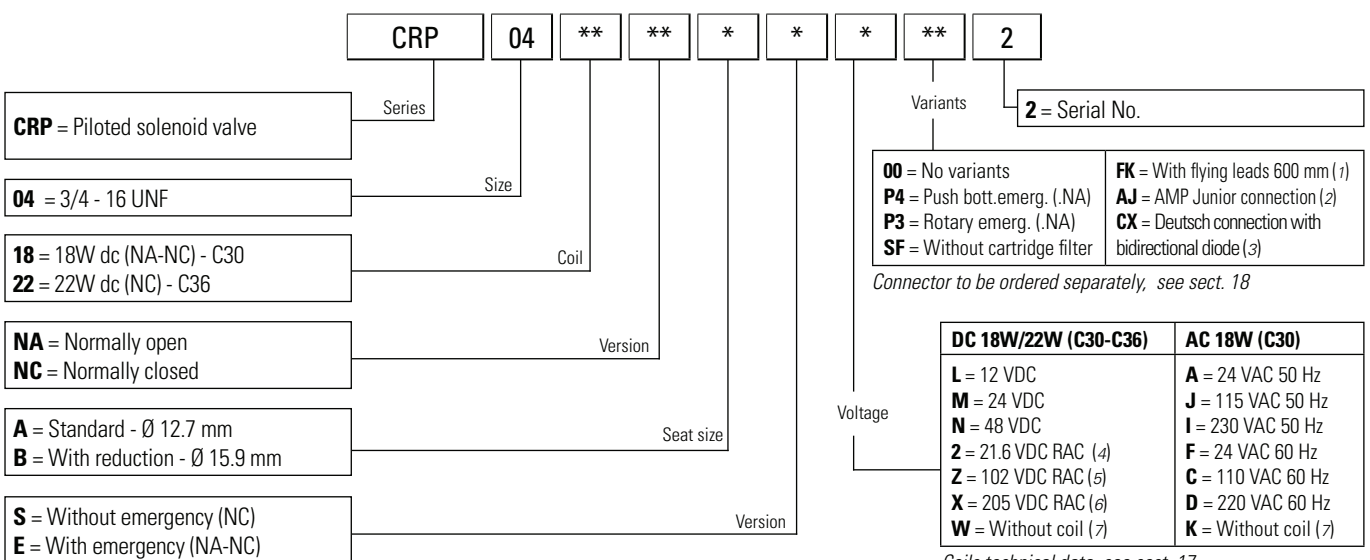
CRP 04 ** ** * * * ** 2

Series

Size

Coil

Version

Seat size

Version

Voltage

Variants

**CRP** = Piloted solenoid valve

**04** = 3/4 - 16 UNF

**18** = 18W dc (NA-NC) - C30
**22** = 22W dc (NC) - C36

**NA** = Normally open
**NC** = Normally closed

**A** = Standard - Ø 12.7 mm
**B** = With reduction - Ø 15.9 mm

**S** = Without emergency (NC)
**E** = With emergency (NA-NC)

**2** = Serial No.

**00** = No variants
**P4** = Push bott.emerg. (.NA)
**P3** = Rotary emerg. (.NA)
**SF** = Without cartridge filter

**FK** = With flying leads 600 mm (1)
**AJ** = AMP Junior connection (2)
**CX** = Deutsch connection with bidirectional diode (3)

Connector to be ordered separately, see sect. 18

| DC 18W/22W (C30-C36) | AC 18W (C30) |
|---|---|
| **L** = 12 VDC<br>**M** = 24 VDC<br>**N** = 48 VDC<br>**2** = 21.6 VDC RAC (4)<br>**Z** = 102 VDC RAC (5)<br>**X** = 205 VDC RAC (6)<br>**W** = Without coil (7) | **A** = 24 VAC 50 Hz<br>**J** = 115 VAC 50 Hz<br>**I** = 230 VAC 50 Hz<br>**F** = 24 VAC 60 Hz<br>**C** = 110 VAC 60 Hz<br>**D** = 220 VAC 60 Hz<br>**K** = Without coil (7) |

Coils technical data, see sect. 17